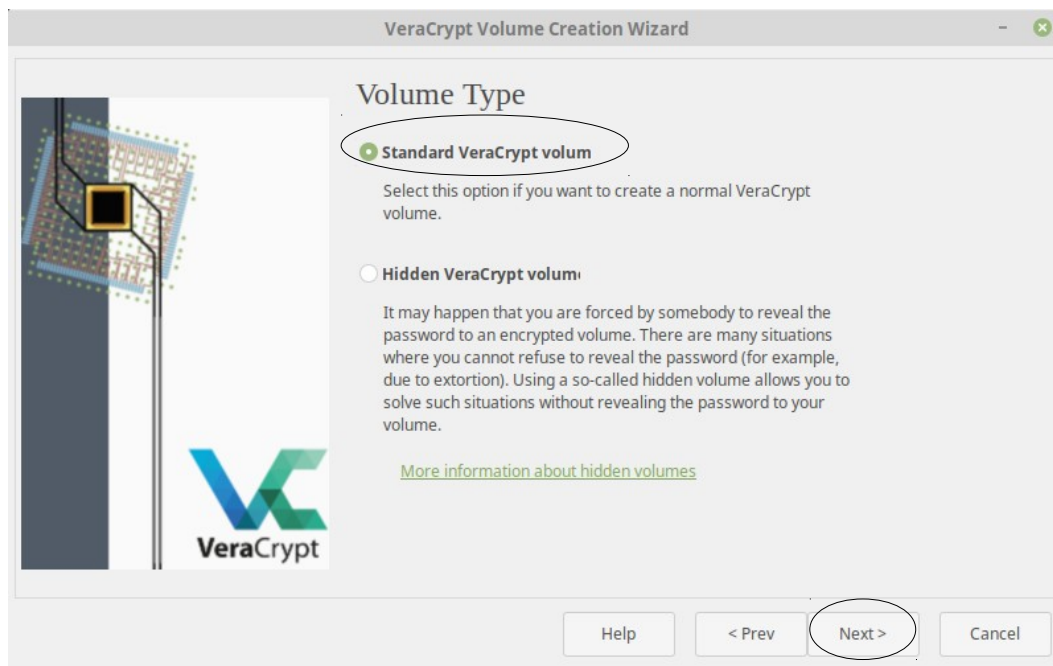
VeraCrypt Volume Creation Wizard

Volume Type

Standard VeraCrypt volum

Select this option if you want to create a normal VeraCrypt volume.

Hidden VeraCrypt volum

It may happen that you are forced by somebody to reveal the password to an encrypted volume. There are many situations where you cannot refuse to reveal the password (for example, due to extortion). Using a so-called hidden volume allows you to solve such situations without revealing the password to your volume.

More information about hidden volumes

VeraCrypt

Help

< Prev

Next >

Cancel